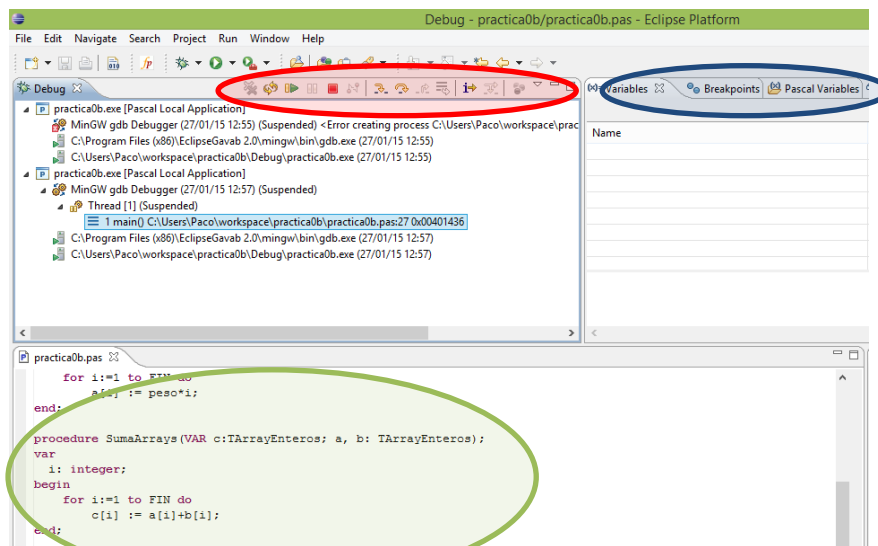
Debug - practica0b/practica0b.pas - Eclipse Platform

File Edit Navigate Search Project Run Window Help

Debug

practica0b.exe [Pascal Local Application]
MinGW gdb Debugger (27/01/15 12:55) (Suspended) <Error creating process C:\Users\Paco\workspace\prac
C:\Program Files (x86)\EclipseGavab 2.0\mingw\bin\gdb.exe (27/01/15 12:55)
C:\Users\Paco\workspace\practica0b\Debug\practica0b.exe (27/01/15 12:55)
practica0b.exe [Pascal Local Application]
MinGW gdb Debugger (27/01/15 12:57) (Suspended)
Thread [1] (Suspended)
1 main() C:\Users\Paco\workspace\practica0b\practica0b.pas:27 0x00401436
C:\Program Files (x86)\EclipseGavab 2.0\mingw\bin\gdb.exe (27/01/15 12:57)
C:\Users\Paco\workspace\practica0b\Debug\practica0b.exe (27/01/15 12:57)

Variables Breakpoints Pascal Variables

Name

practica0b.pas

for i:=1 to FIN do
a[i] := peso*i;
end;

procedure SumaArrays(VAR c:TArrayEnteros; a, b: TArrayEnteros);
var
i: integer;
begin
for i:=1 to FIN do
c[i] := a[i]+b[i];
end;